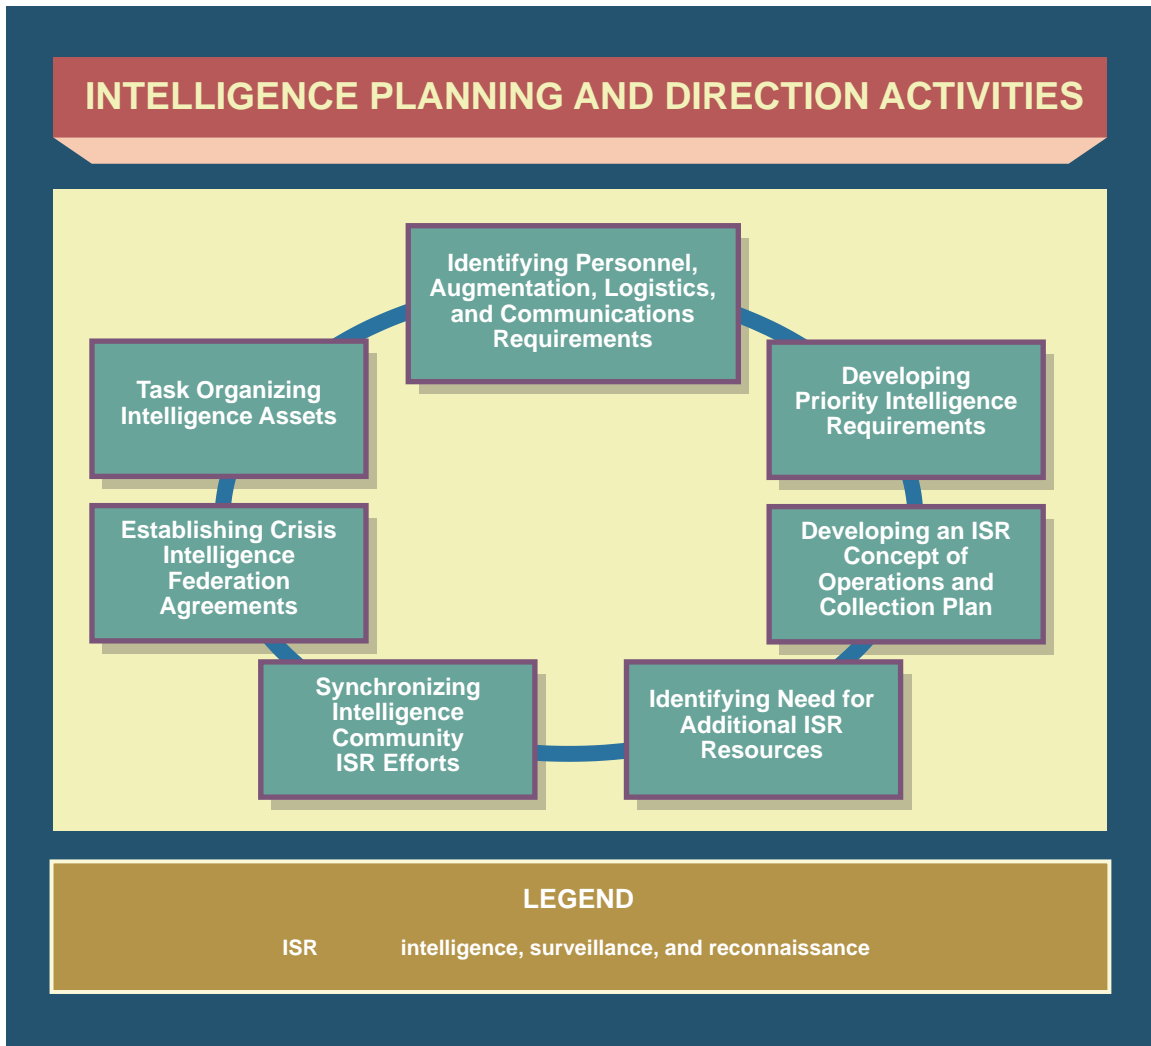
INTELLIGENCE PLANNING AND DIRECTION ACTIVITIES

Identifying Personnel, Augmentation, Logistics, and Communications Requirements

Developing Priority Intelligence Requirements

Developing an ISR Concept of Operations and Collection Plan

Identifying Need for Additional ISR Resources

Synchronizing Intelligence Community ISR Efforts

Establishing Crisis Intelligence Federation Agreements

Task Organizing Intelligence Assets

LEGEND

ISR intelligence, surveillance, and reconnaissance